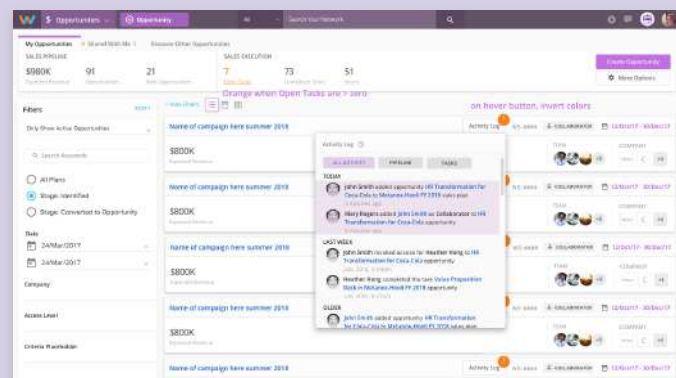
$ Opportunities Opportunity All Search Our Network

My Opportunities Shared With Me Discover Other Opportunities

SALES PIPELINE
$980K 91 21

SALES EXECUTION
7 73 51

Create Opportunity
More Options

Filters Reset

Only Show Active Opportunities

Search Accounts

All Plans
Stage: Identified
Stage: Converted to Opportunity

Date
24/Mar/2017
24/Mar/2017

Company

Access Level

Criteria Placeholder

Orange when Open Tasks are > zero

on hover button, invert colors

Name of campaign here summer 2018
$800K

Name of campaign here summer 2018
$800K

Name of campaign here summer 2018
$800K

Name of campaign here summer 2018
$800K

Name of campaign here summer 2018

Activity Log

Activity Log
ALL ACTIVITY PIPELINE TASKS

TODAY
John Smith added opportunity HR Transformation for Coca-Cola to Mckanes Hawk FY 2018 sales plan
Mary Rogers added John Smith as Collaborator to HR Transformation for Coca-Cola opportunity

LAST WEEK
John Smith received access for Heather Hang to HR Transformation for Coca-Cola opportunity
Heather Hang completed the task Value Proposition Deck in McKanes Hawk FY 2018 opportunity

OLDER
John Smith added opportunity HR Transformation for Coca-Cola to Mckanes Hawk FY 2018 sales plan

COLLABORATOR
12/Oct/17 - 30/Dec/17
TEAM
COMPANY